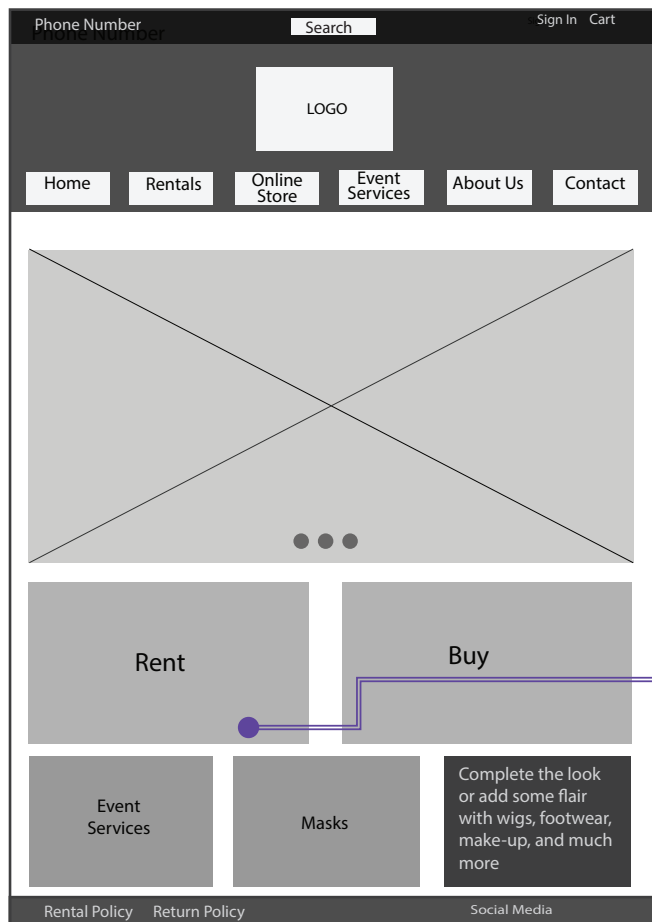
Phone Number
Phone Number
Search
Sign In Cart

LOGO

Home
Rentals
Online Store
Event Services
About Us
Contact

Rent
Buy

Event Services
Masks
Complete the look or add some flair with wigs, footwear, make-up, and much more

Rental Policy Return Policy
Social Media